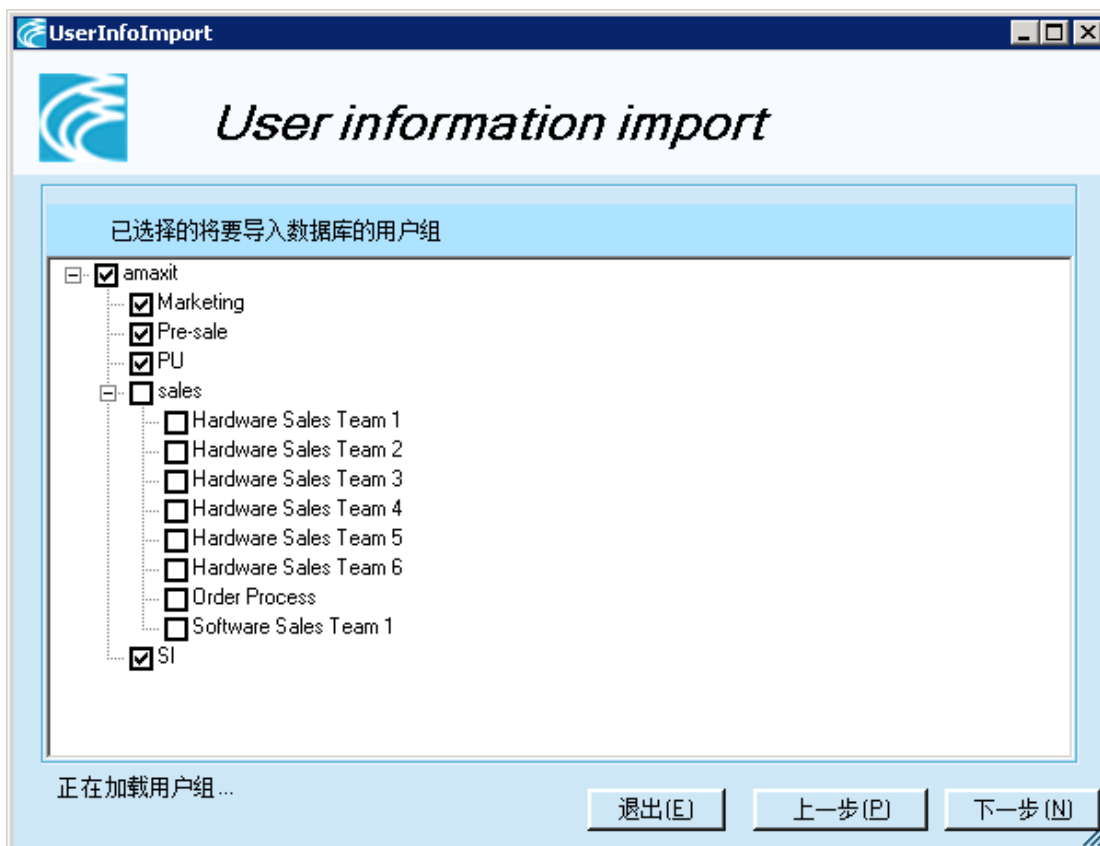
UserInfoImport

User information import

已选择的将要导入数据库的用户组

amaxit
Marketing
Pre-sale
PU
sales
Hardware Sales Team 1
Hardware Sales Team 2
Hardware Sales Team 3
Hardware Sales Team 4
Hardware Sales Team 5
Hardware Sales Team 6
Order Process
Software Sales Team 1
SI

正在加载用户组...

退出(E)
上一步(P)
下一步(N)